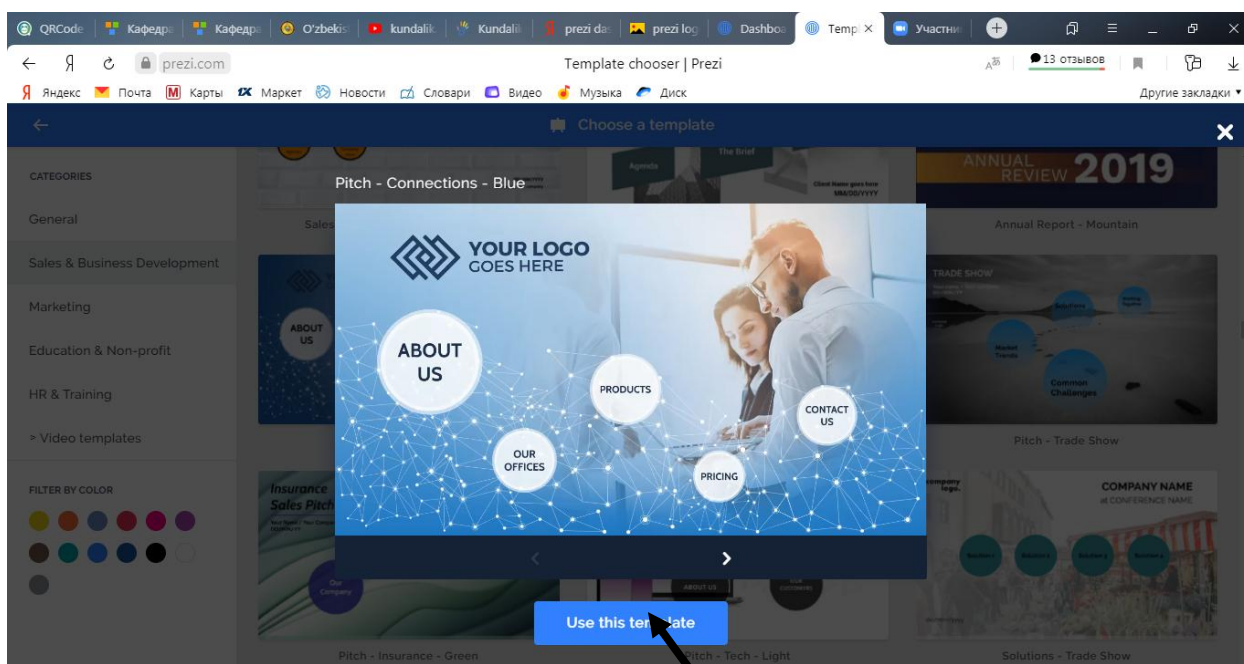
QRCode | Кафедра | Кафедра | O'zbekis | kundalik | Kundalik | prezi das | prezi log | Dashboa | Templ × | Участни

prezi.com Template chooser | Prezi 13 отзывов

Яндекс Почта Карты Маркет Новости Словари Видео Музыка Диск Другие закладки

Choose a template

CATEGORIES

General

Sales & Business Development

Marketing

Education & Non-profit

HR & Training

> Video templates

FILTER BY COLOR

Pitch - Connections - Blue

YOUR LOGO GOES HERE

ABOUT US

PRODUCTS

CONTACT US

OUR OFFICES

PRICING

Use this te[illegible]ate

Sales

ANNUAL REVIEW 2019

Annual Report - Mountain

Agenda

The brief

TRADE SHOW

Pitch - Trade Show

ABOUT US

Insurance Sales Pitch

Our Company

COMPANY NAME

Pitch - Insurance - Green

Pitch - Tech - Light

Solutions - Trade Show